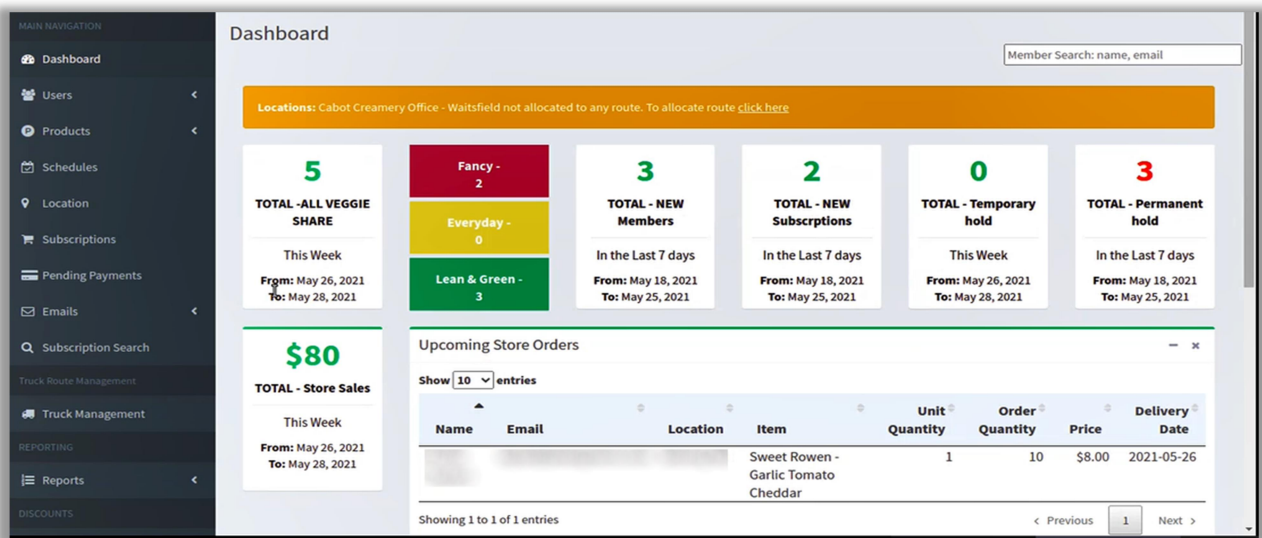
MAIN NAVIGATION

Dashboard

Users

Products

Schedules

Location

Subscriptions

Pending Payments

Emails

Subscription Search

Truck Route Management

Truck Management

REPORTING

Reports

DISCOUNTS

Dashboard

Member Search: name, email

Locations: Cabot Creamery Office - Waitsfield not allocated to any route. To allocate route click here

5

TOTAL -ALL VEGGIE SHARE

This Week

From: May 26, 2021
To: May 28, 2021

Fancy - 2

Everyday - 0

Lean & Green - 3

3

TOTAL - NEW Members

In the Last 7 days

From: May 18, 2021
To: May 25, 2021

2

TOTAL - NEW Subscrptions

In the Last 7 days

From: May 18, 2021
To: May 25, 2021

0

TOTAL - Temporary hold

This Week

From: May 26, 2021
To: May 28, 2021

3

TOTAL - Permanent hold

In the Last 7 days

From: May 18, 2021
To: May 25, 2021

$80

TOTAL - Store Sales

This Week

From: May 26, 2021
To: May 28, 2021

Upcoming Store Orders

Show 10 entries

| Name | Email | Location | Item | Unit Quantity | Order Quantity | Price | Delivery Date |
|---|---|---|---|---|---|---|---|
| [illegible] | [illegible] | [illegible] | Sweet Rowen - Garlic Tomato Cheddar | 1 | 10 | $8.00 | 2021-05-26 |

Showing 1 to 1 of 1 entries

Previous 1 Next